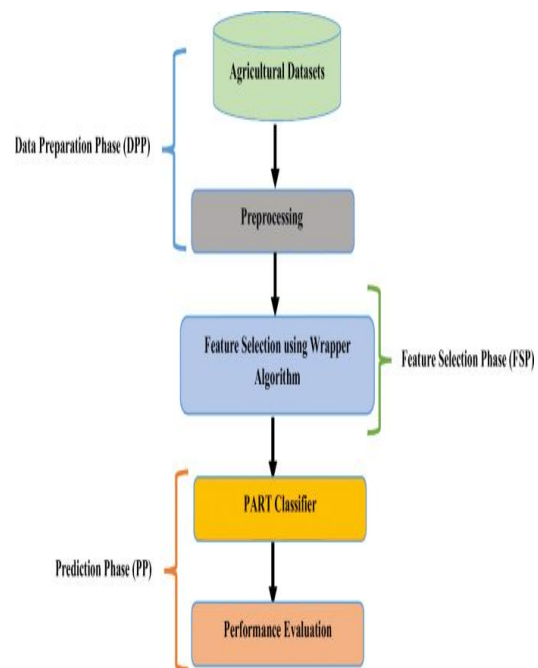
Agricultural Datasets

Data Preparation Phase (DPP)

Preprocessing

Feature Selection using Wrapper Algorithm

Feature Selection Phase (FSP)

PART Classifier

Prediction Phase (PP)

Performance Evaluation